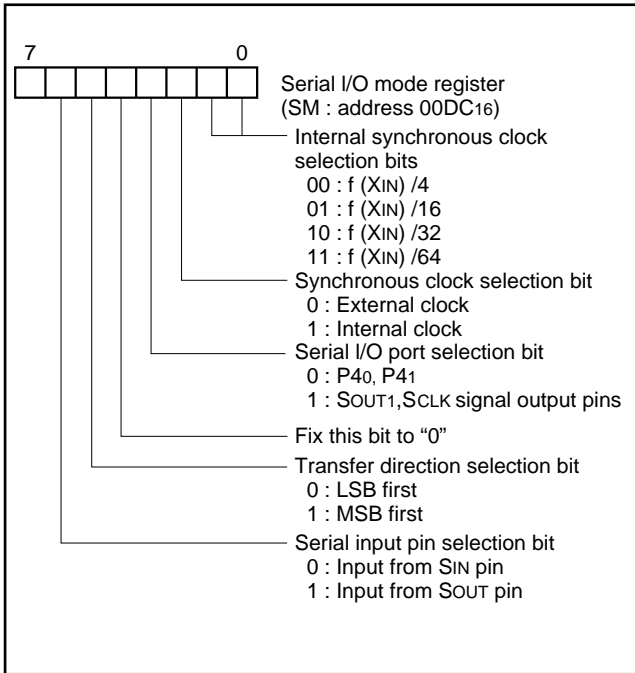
7 0

Serial I/O mode register (SM : address $00DC_{16}$)

Internal synchronous clock selection bits
00 : f ($X_{IN}$) /4
01 : f ($X_{IN}$) /16
10 : f ($X_{IN}$) /32
11 : f ($X_{IN}$) /64

Synchronous clock selection bit
0 : External clock
1 : Internal clock

Serial I/O port selection bit
0 : $P4_0$, $P4_1$
1 : $S_{OUT1}$,$S_{CLK}$ signal output pins

Fix this bit to "0"

Transfer direction selection bit
0 : LSB first
1 : MSB first

Serial input pin selection bit
0 : Input from $S_{IN}$ pin
1 : Input from $S_{OUT}$ pin